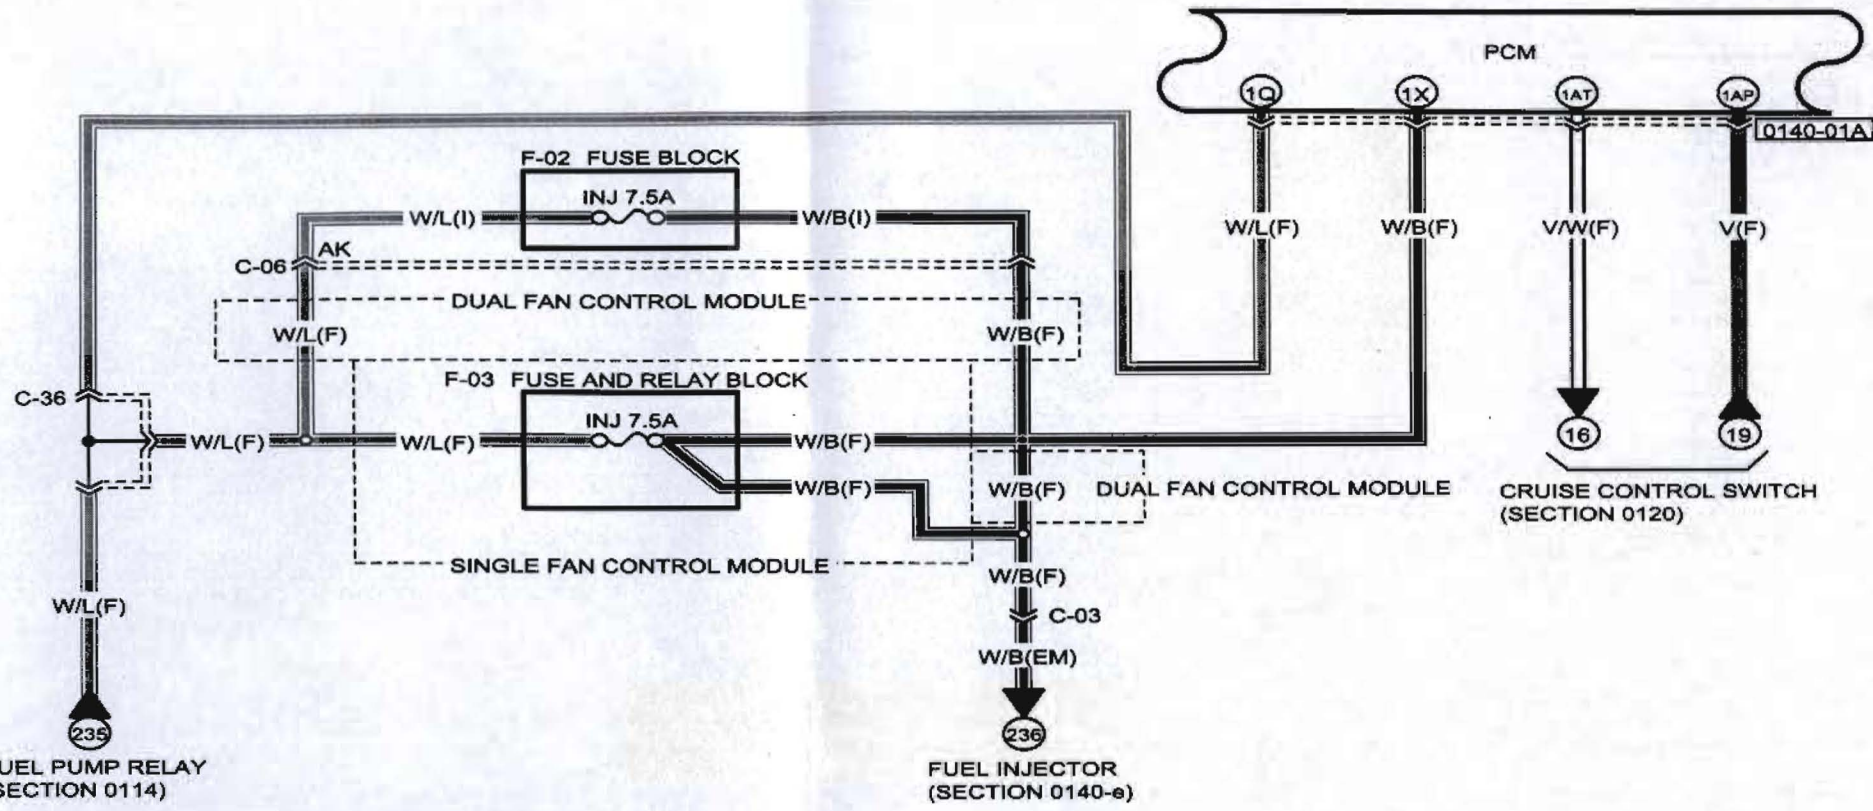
PCM

1Q
1X
1AT
1AP
0140-01A

F-02 FUSE BLOCK
INJ 7.5A
W/L(I)
W/B(I)
AK
C-06
W/L(F)
W/B(F)
V/W(F)
V(F)
DUAL FAN CONTROL MODULE
W/L(F)
W/B(F)
F-03 FUSE AND RELAY BLOCK
C-36
INJ 7.5A
W/L(F)
W/L(F)
W/B(F)
W/B(F)
W/B(F)
DUAL FAN CONTROL MODULE
16
19
CRUISE CONTROL SWITCH
(SECTION 0120)
SINGLE FAN CONTROL MODULE
W/B(F)
C-03
W/L(F)
W/B(EM)
235
236
UEL PUMP RELAY
SECTION 0114)
FUEL INJECTOR
(SECTION 0140-e)